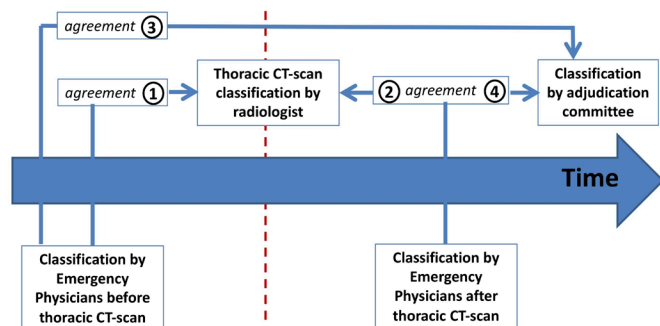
agreement ③

agreement ①

Thoracic CT-scan classification by radiologist

② agreement ④

Classification by adjudication committee

Time

Classification by Emergency Physicians before thoracic CT-scan

Classification by Emergency Physicians after thoracic CT-scan